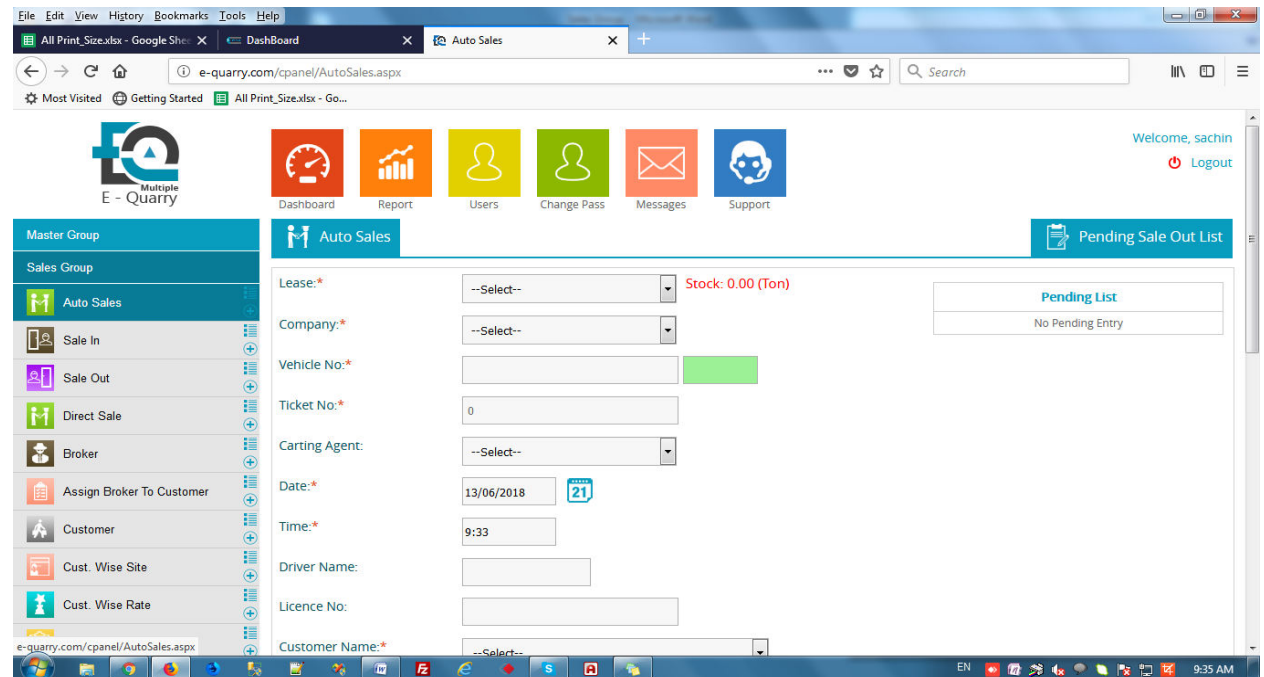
File Edit View History Bookmarks Tools Help

All Print_Size.xlsx - Google She ×
DashBoard ×
Auto Sales ×

e-quarry.com/cpanel/AutoSales.aspx
Search

Most Visited Getting Started All Print_Size.xlsx - Go...

Multiple
E - Quarry

Dashboard Report Users Change Pass Messages Support

Welcome, sachin
Logout

Master Group
Sales Group
Auto Sales
Sale In
Sale Out
Direct Sale
Broker
Assign Broker To Customer
Customer
Cust. Wise Site
Cust. Wise Rate

Auto Sales

Pending Sale Out List

Lease:* --Select-- Stock: 0.00 (Ton)
Company:* --Select--
Vehicle No:*
Ticket No:* 0
Carting Agent: --Select--
Date:* 13/06/2018 21
Time:* 9:33
Driver Name:
Licence No:
Customer Name:* --Select--

Pending List
No Pending Entry

e-quarry.com/cpanel/AutoSales.aspx

EN 9:35 AM